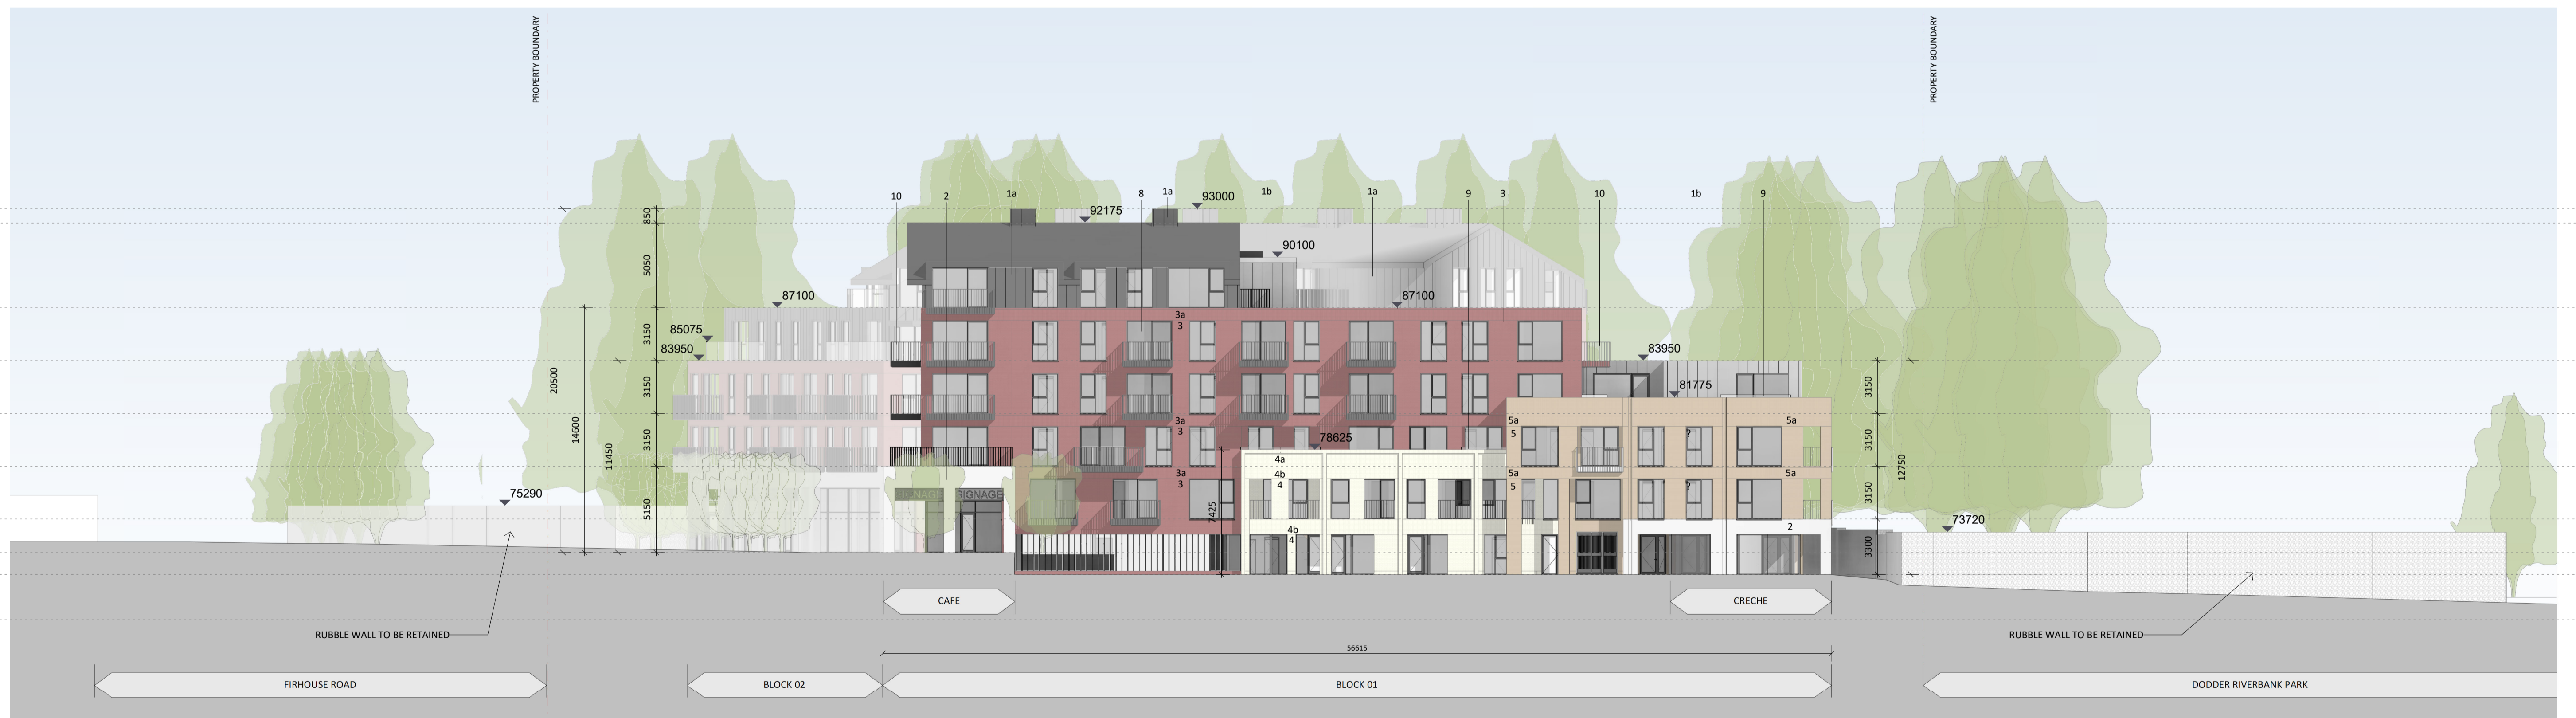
PROPERTY BOUNDARY

PROPERTY BOUNDARY

10 2 1a 8 1a 1b 1a 9 3 10 1b 9

92175
93000
90100
87100
87100
85075
83950
83950
81775
78625
75290
73720

850
5050
3150
3150
3150
5150
20500
14600
11450
7425
3150
3150
3150
3300
12750

3a
3
3a
3
3a
3
4a
4b
4
4b
4
5a
5
5a
5
5a
5a
2

SIGNAGE SIGNAGE

CAFE

CRECHE

RUBBLE WALL TO BE RETAINED

RUBBLE WALL TO BE RETAINED

56615

FIRHOUSE ROAD

BLOCK 02

BLOCK 01

DODDER RIVERBANK PARK